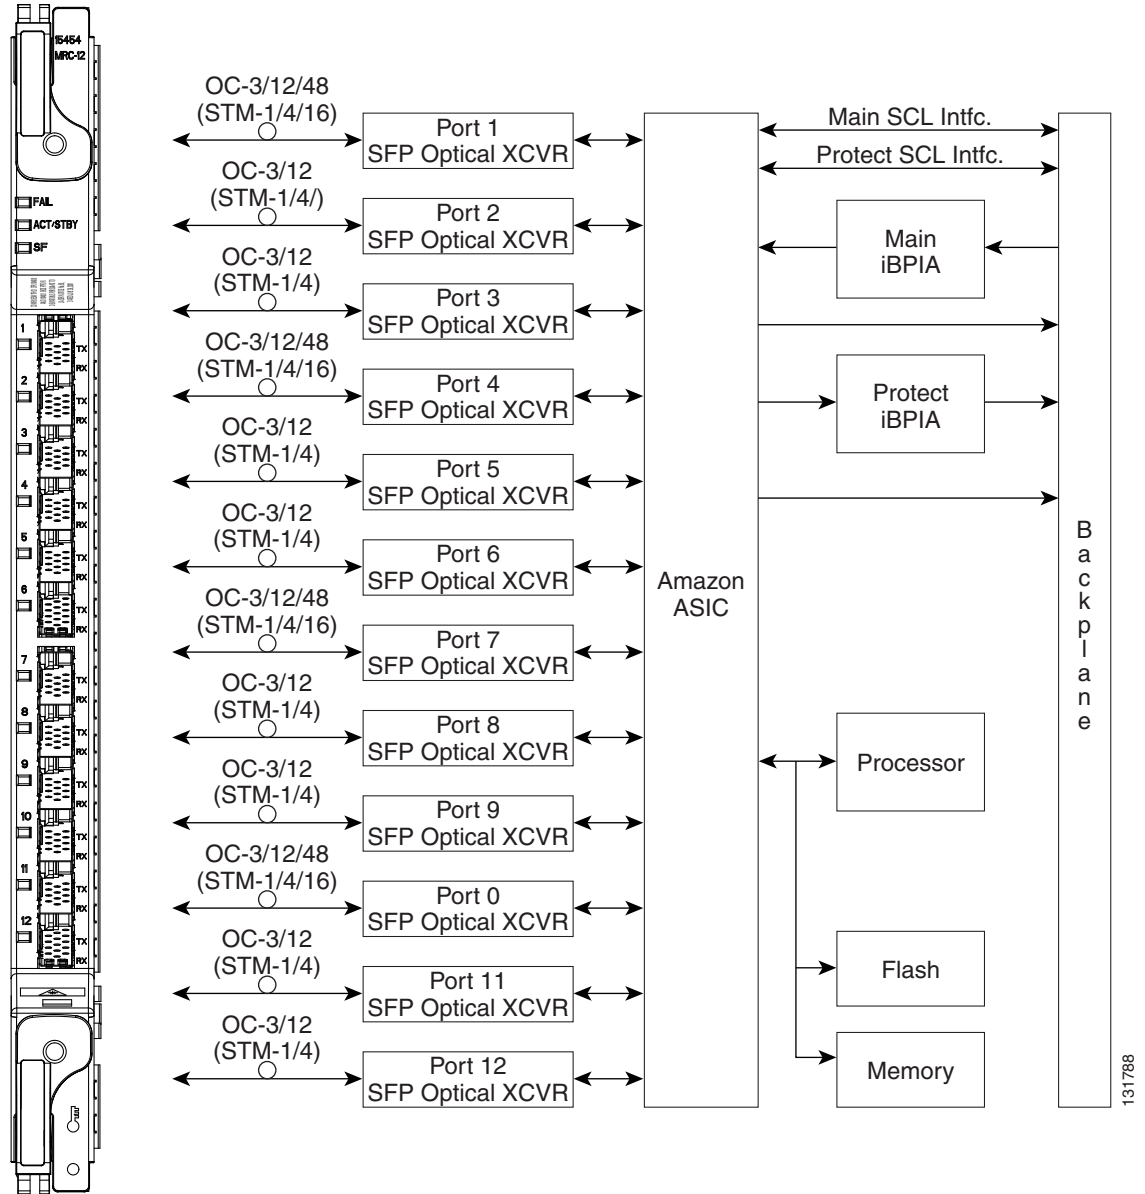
15454
MRC-12

FAIL
ACT/STBY
SF

1 TX RX
2 TX RX
3 TX RX
4 TX RX
5 TX RX
6 TX RX
7 TX RX
8 TX RX
9 TX RX
10 TX RX
11 TX RX
12 TX RX

OC-3/12/48
(STM-1/4/16)
Port 1
SFP Optical XCVR

OC-3/12
(STM-1/4/)
Port 2
SFP Optical XCVR

OC-3/12
(STM-1/4)
Port 3
SFP Optical XCVR

OC-3/12/48
(STM-1/4/16)
Port 4
SFP Optical XCVR

OC-3/12
(STM-1/4)
Port 5
SFP Optical XCVR

OC-3/12
(STM-1/4)
Port 6
SFP Optical XCVR

OC-3/12/48
(STM-1/4/16)
Port 7
SFP Optical XCVR

OC-3/12
(STM-1/4)
Port 8
SFP Optical XCVR

OC-3/12
(STM-1/4)
Port 9
SFP Optical XCVR

OC-3/12/48
(STM-1/4/16)
Port 0
SFP Optical XCVR

OC-3/12
(STM-1/4)
Port 11
SFP Optical XCVR

OC-3/12
(STM-1/4)
Port 12
SFP Optical XCVR

Amazon
ASIC

Main SCL Intfc.
Protect SCL Intfc.

Main
iBPIA

Protect
iBPIA

Processor

Flash

Memory

Backplane

131788